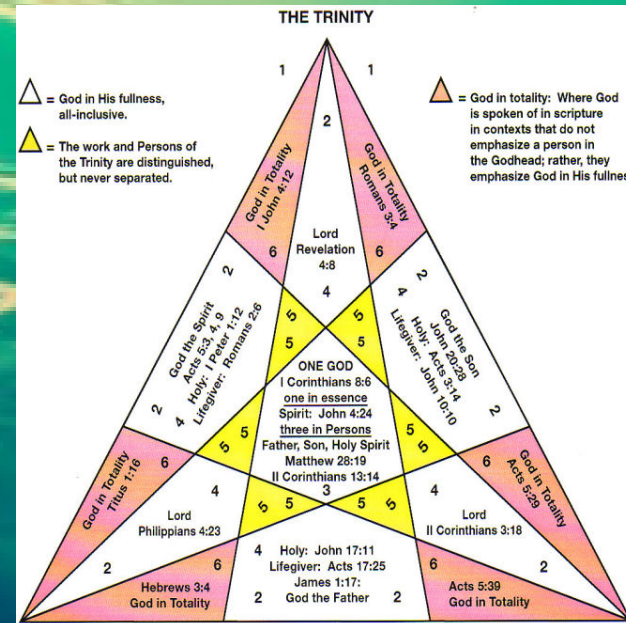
THE TRINITY

= God in His fullness, all-inclusive.

= The work and Persons of the Trinity are distinguished, but never separated.

= God in totality: Where God is spoken of in scripture in contexts that do not emphasize a person in the Godhead; rather, they emphasize God in His fullnes

1

1

2

God in Totality
I John 4:12

God in Totality
Romans 3:4

Lord
Revelation
4:8

6

6

4

2

2

4

4

God the Spirit
Acts 5:3, 4, 9
Holy: I Peter 1:12
Lifegiver: Romans 2:6

God the Son
John 20:28
Holy: Acts 3:14
Lifegiver: John 10:10

5

5

5

5

ONE GOD
I Corinthians 8:6
one in essence
Spirit: John 4:24
three in Persons
Father, Son, Holy Spirit
Matthew 28:19
II Corinthians 13:14

2

2

5

5

5

5

6

6

God in Totality
Titus 1:16

God in Totality
Acts 5:29

3

5

5

5

5

4

4

Lord
Philippians 4:23

Lord
II Corinthians 3:18

4 Holy: John 17:11
Lifegiver: Acts 17:25
James 1:17:
God the Father

2

2

6

6

2

2

Hebrews 3:4
God in Totality

Acts 5:39
God in Totality